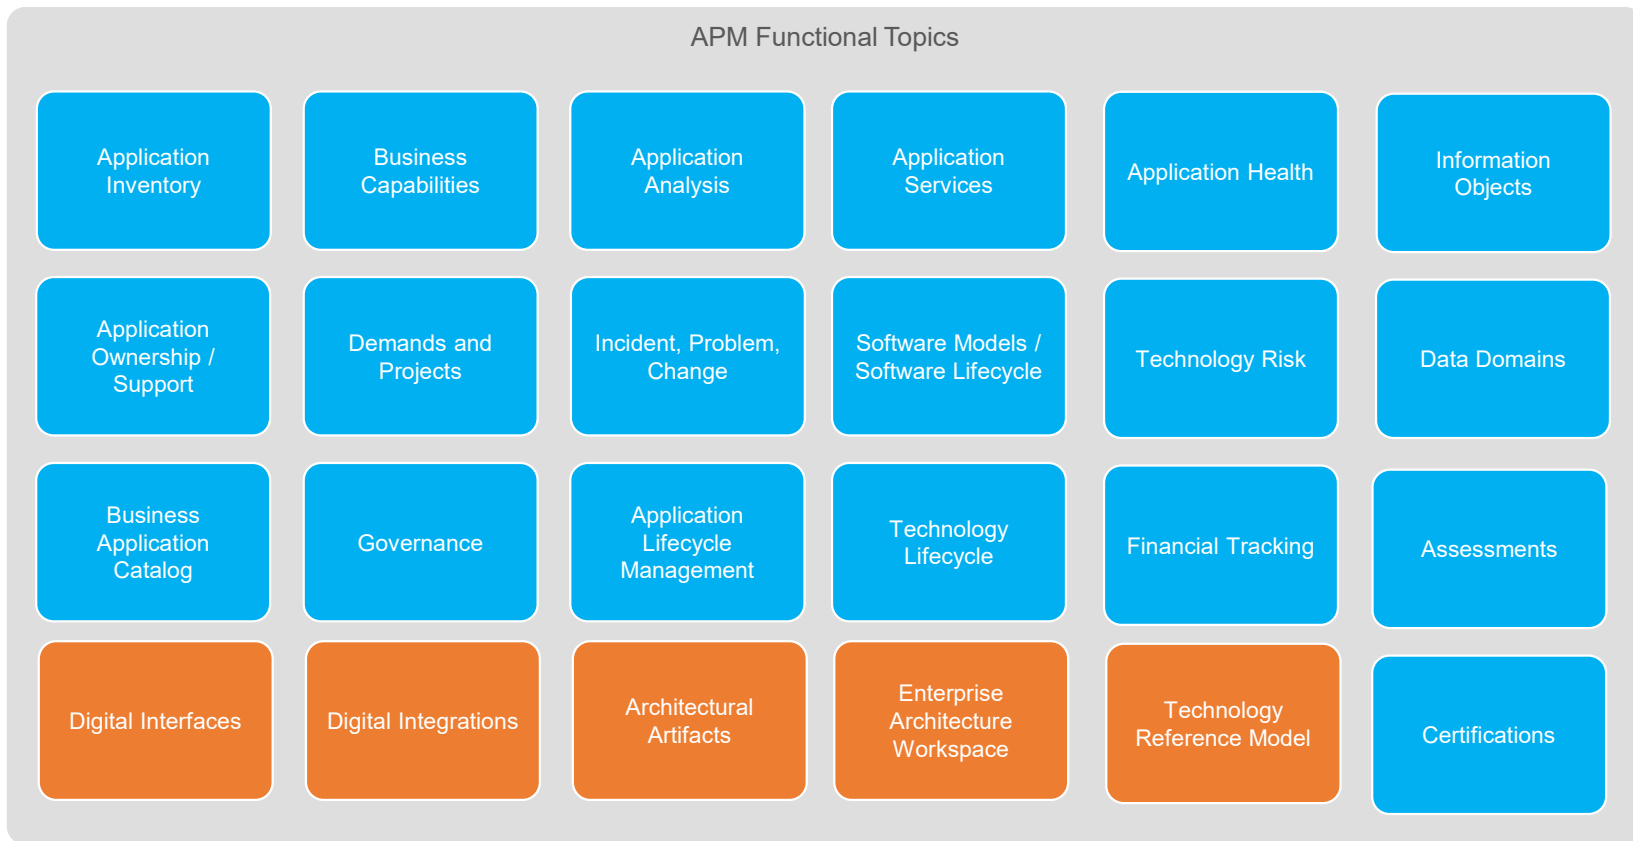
APM Functional Topics

Application Inventory

Business Capabilities

Application Analysis

Application Services

Application Health

Information Objects

Application Ownership / Support

Demands and Projects

Incident, Problem, Change

Software Models / Software Lifecycle

Technology Risk

Data Domains

Business Application Catalog

Governance

Application Lifecycle Management

Technology Lifecycle

Financial Tracking

Assessments

Digital Interfaces

Digital Integrations

Architectural Artifacts

Enterprise Architecture Workspace

Technology Reference Model

Certifications